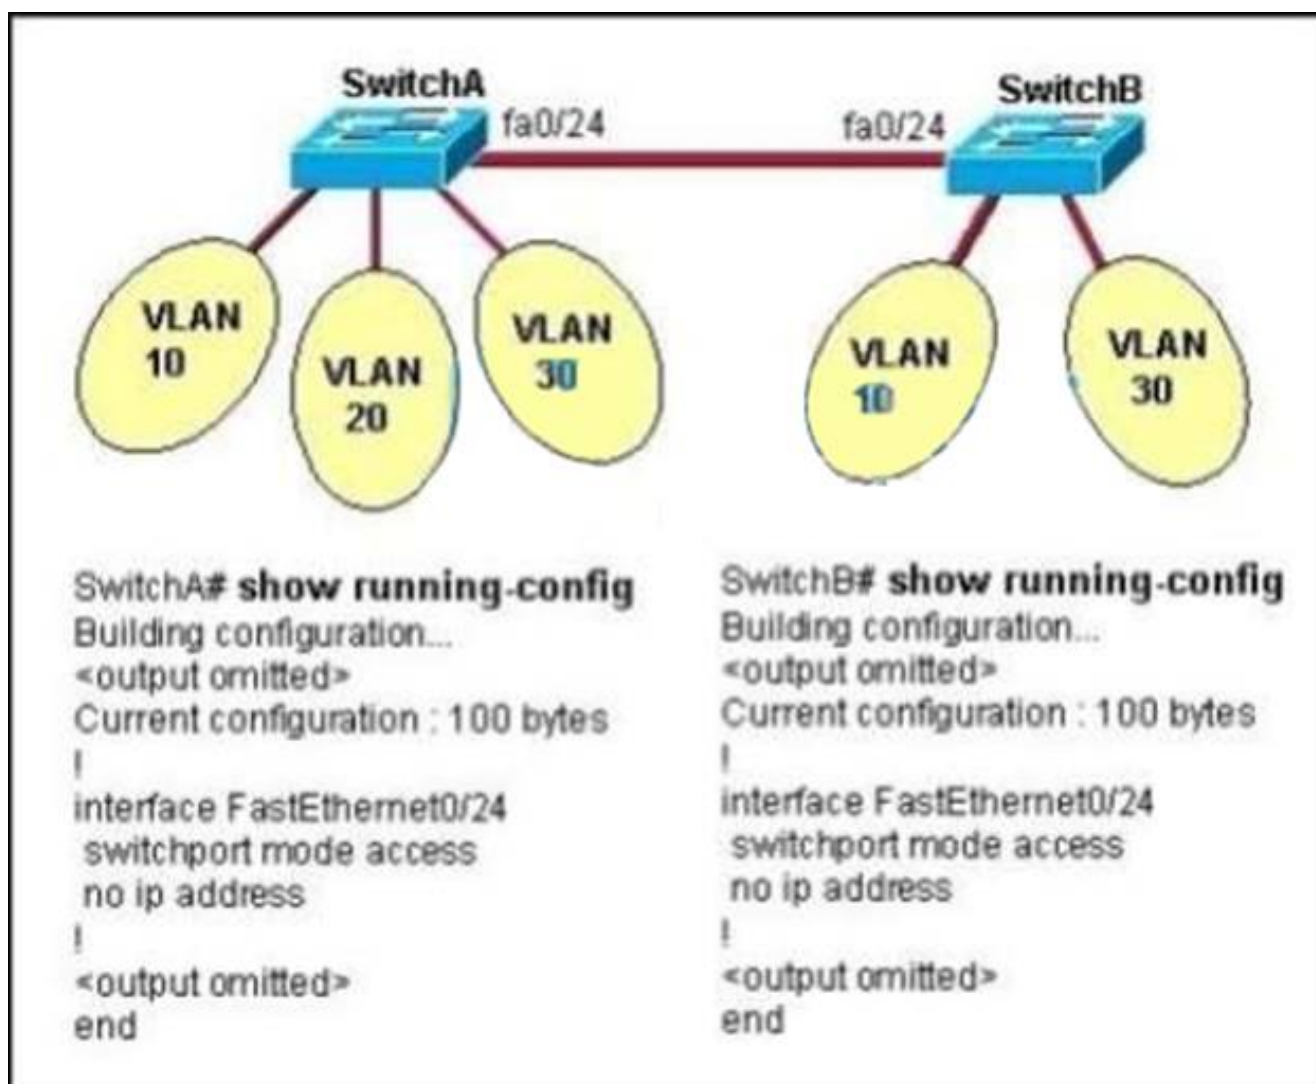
SwitchA
fa0/24
fa0/24
SwitchB

VLAN 10
VLAN 20
VLAN 30
VLAN 10
VLAN 30

SwitchA# **show running-config**
Building configuration...
<output omitted>
Current configuration : 100 bytes
!
interface FastEthernet0/24
switchport mode access
no ip address
!
<output omitted>
end

SwitchB# **show running-config**
Building configuration...
<output omitted>
Current configuration : 100 bytes
!
interface FastEthernet0/24
switchport mode access
no ip address
!
<output omitted>
end